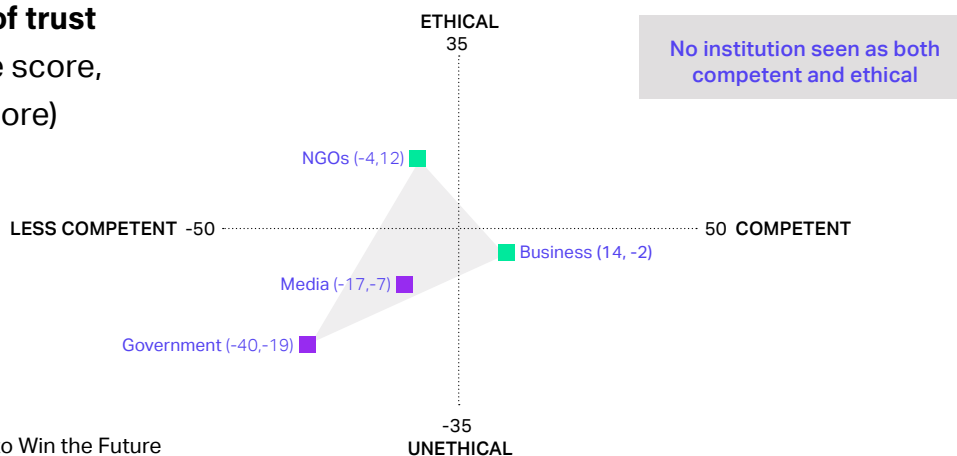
of trust
e score,
ore)

ETHICAL
35

No institution seen as both competent and ethical

NGOs (-4,12)

LESS COMPETENT -50

50 COMPETENT

Business (14, -2)

Media (-17,-7)

Government (-40,-19)

-35
UNETHICAL

o Win the Future